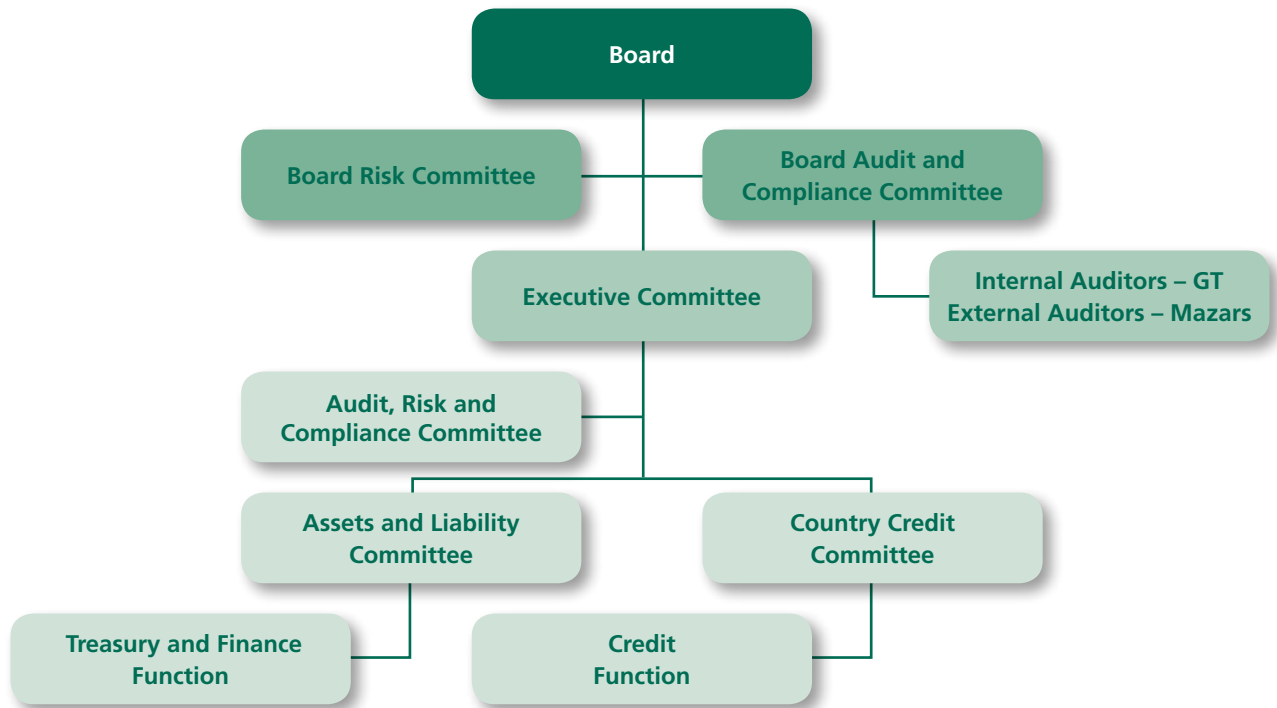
Board

Board Risk Committee

Board Audit and Compliance Committee

Internal Auditors – GT
External Auditors – Mazars

Executive Committee

Audit, Risk and Compliance Committee

Assets and Liability Committee

Country Credit Committee

Treasury and Finance Function

Credit Function